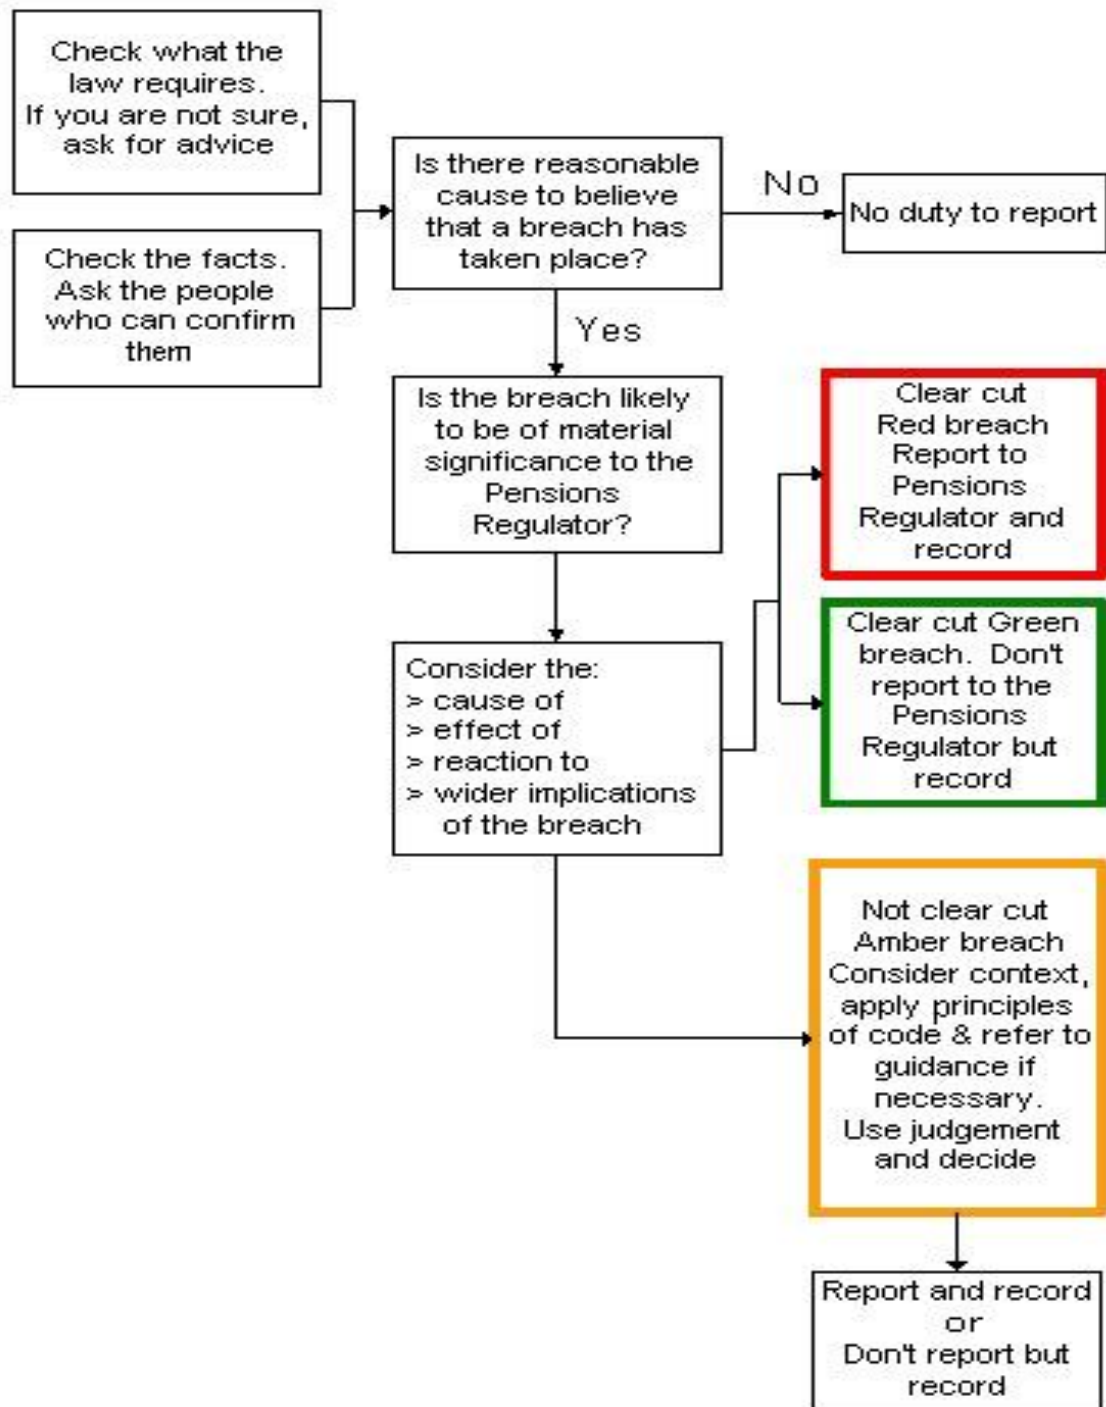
Check what the law requires. If you are not sure, ask for advice

Check the facts. Ask the people who can confirm them

Is there reasonable cause to believe that a breach has taken place?

No

No duty to report

Yes

Is the breach likely to be of material significance to the Pensions Regulator?

Clear cut Red breach Report to Pensions Regulator and record

Clear cut Green breach. Don't report to the Pensions Regulator but record

Consider the:
> cause of
> effect of
> reaction to
> wider implications of the breach

Not clear cut Amber breach Consider context, apply principles of code & refer to guidance if necessary. Use judgement and decide

Report and record or Don't report but record